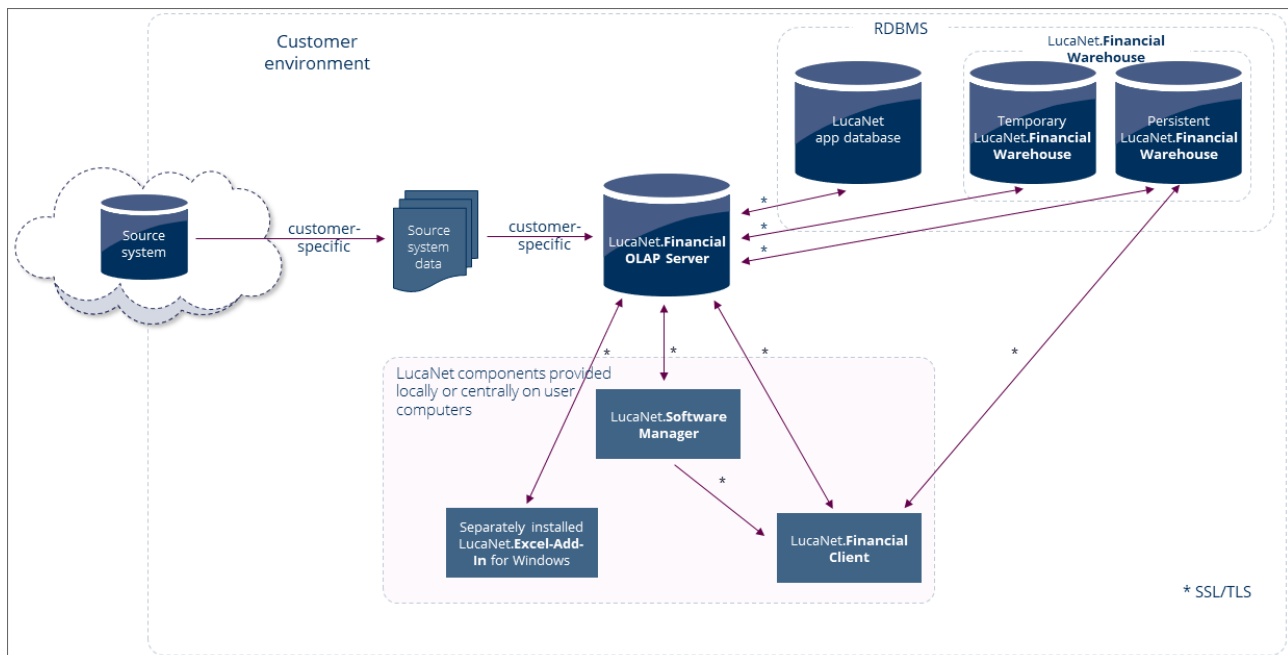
Customer environment

RDBMS

LucaNet.**Financial Warehouse**

LucaNet app database

Temporary LucaNet.**Financial Warehouse**

Persistent LucaNet.**Financial Warehouse**

Source system

customer-specific

Source system data

customer-specific

LucaNet.**Financial OLAP Server**

*

*

*

*

*

*

*

LucaNet components provided locally or centrally on user computers

LucaNet.**Software Manager**

*

Separately installed LucaNet.**Excel-Add-In** for Windows

LucaNet.**Financial Client**

* SSL/TLS